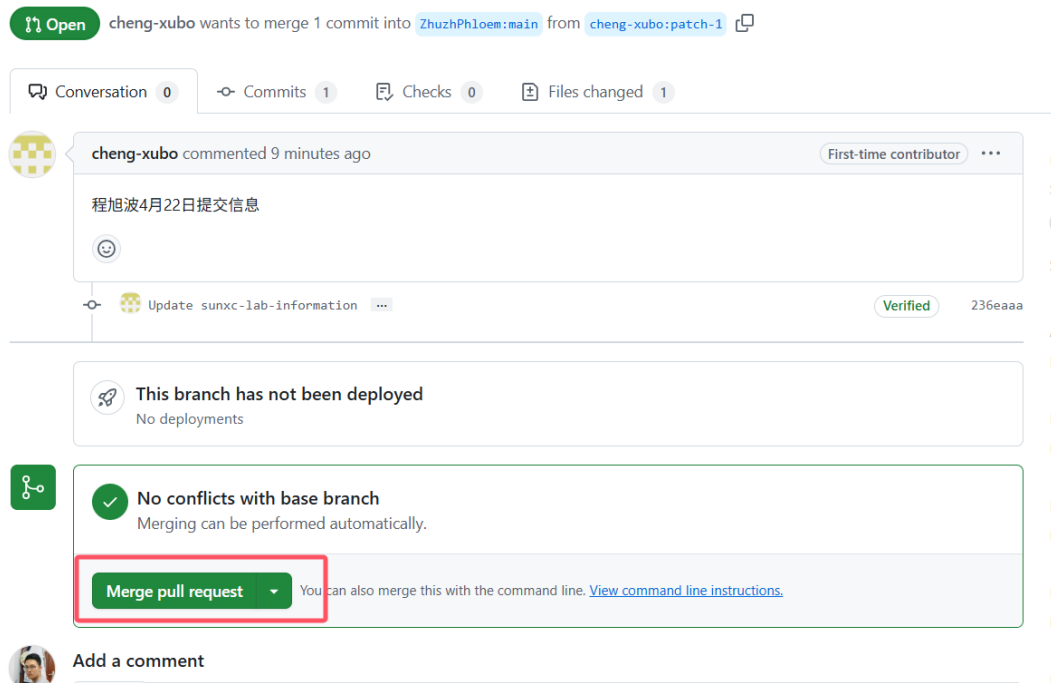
Open cheng-xubo wants to merge 1 commit into ZhuzhPhloem:main from cheng-xubo:patch-1

Conversation 0 Commits 1 Checks 0 Files changed 1

cheng-xubo commented 9 minutes ago First-time contributor ···

程旭波4月22日提交信息

Update sunxc-lab-information ··· Verified 236eaaa

This branch has not been deployed
No deployments

No conflicts with base branch
Merging can be performed automatically.

Merge pull request You can also merge this with the command line. View command line instructions.

Add a comment